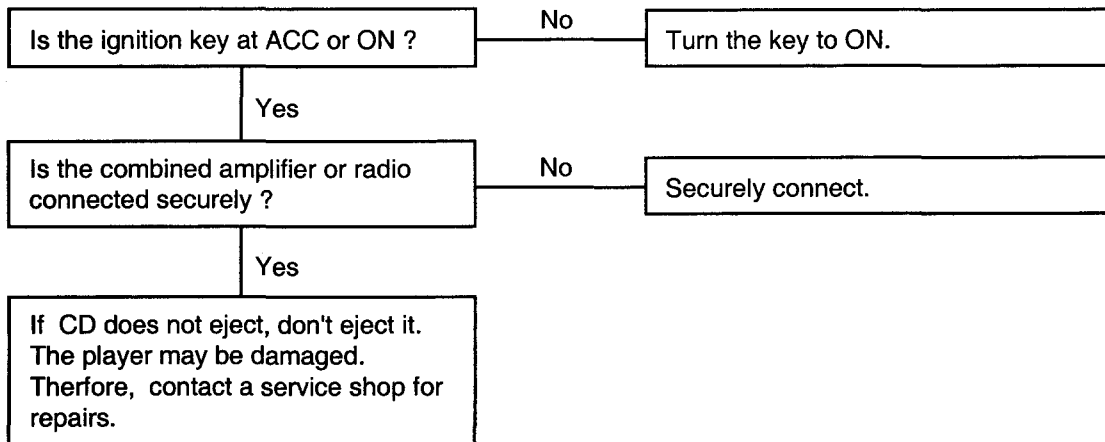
Is the ignition key at ACC or ON ?

No

Turn the key to ON.

Yes

Is the combined amplifier or radio connected securely ?

No

Securely connect.

Yes

If CD does not eject, don't eject it. The player may be damaged. Therfore, contact a service shop for repairs.